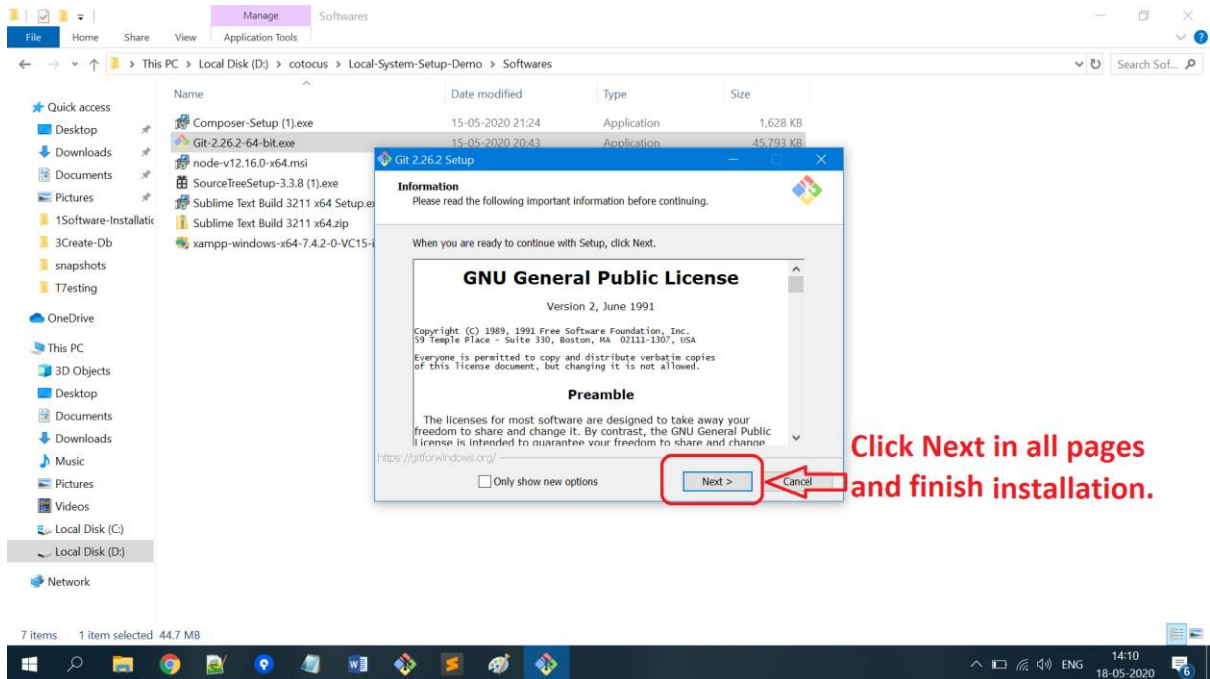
Manage Softwares
File Home Share View Application Tools
This PC > Local Disk (D:) > cotocus > Local-System-Setup-Demo > Softwares
Search Sof...

Quick access
Desktop
Downloads
Documents
Pictures
1Software-Installatic
3Create-Db
snapshots
T7esting
OneDrive
This PC
3D Objects
Desktop
Documents
Downloads
Music
Pictures
Videos
Local Disk (C:)
Local Disk (D:)
Network

| Name | Date modified | Type | Size |
|---|---|---|---|
| Composer-Setup (1).exe | 15-05-2020 21:24 | Application | 1,628 KB |
| Git-2.26.2-64-bit.exe | 15-05-2020 20:43 | Application | 45,793 KB |
| node-v12.16.0-x64.msi | | | |
| SourceTreeSetup-3.3.8 (1).exe | | | |
| Sublime Text Build 3211 x64 Setup.ex | | | |
| Sublime Text Build 3211 x64.zip | | | |
| xampp-windows-x64-7.4.2-0-VC15-i | | | |

Git 2.26.2 Setup
Information
Please read the following important information before continuing.
When you are ready to continue with Setup, click Next.

GNU General Public License
Version 2, June 1991
Copyright (C) 1989, 1991 Free Software Foundation, Inc.
59 Temple Place - Suite 330, Boston, MA 02111-1307, USA
Everyone is permitted to copy and distribute verbatim copies of this license document, but changing it is not allowed.
Preamble
The licenses for most software are designed to take away your freedom to share and change it. By contrast, the GNU General Public License is intended to guarantee your freedom to share and change
https://gitforwindows.org/
Only show new options
Next >
Cancel

Click Next in all pages and finish installation.

7 items 1 item selected 44.7 MB
ENG 14:10 18-05-2020 6